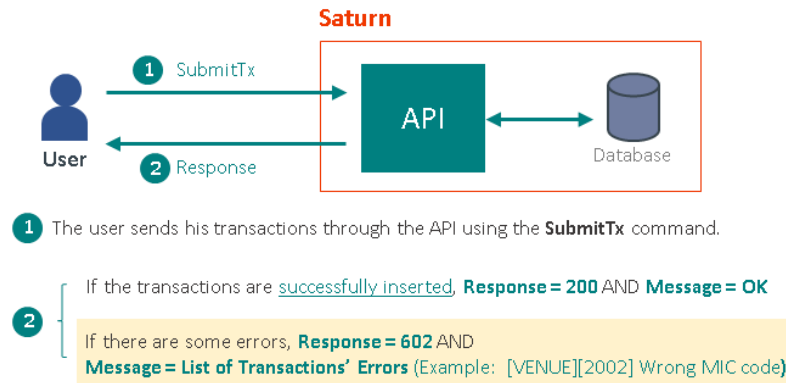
Saturn

1 SubmitTx

2 Response

User

API

Database

1 The user sends his transactions through the API using the **SubmitTx** command.

2

If the transactions are successfully inserted, **Response = 200** AND **Message = OK**

If there are some errors, **Response = 602** AND **Message = List of Transactions' Errors** (Example: [VENUE][2002] Wrong MIC code)